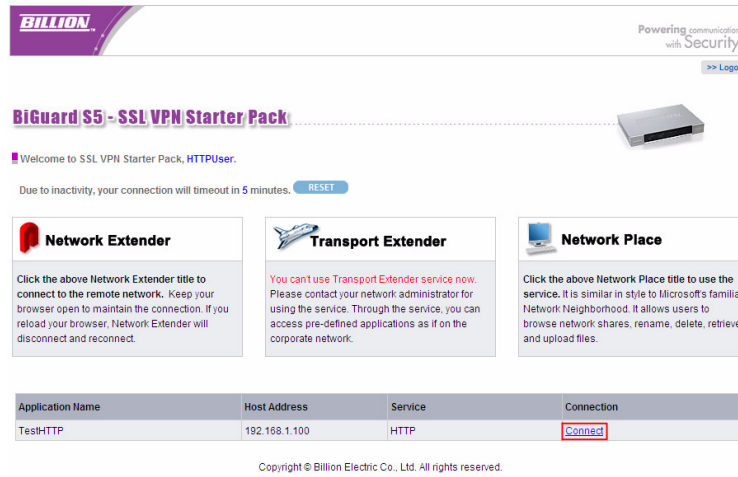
BILLION

Powering communication with Security

>> Logo

BiGuard S5 - SSL VPN Starter Pack

Welcome to SSL VPN Starter Pack, HTTPUser.

Due to inactivity, your connection will timeout in 5 minutes. RESET

Network Extender

Click the above Network Extender title to connect to the remote network. Keep your browser open to maintain the connection. If you reload your browser, Network Extender will disconnect and reconnect.

Transport Extender

You can't use Transport Extender service now. Please contact your network administrator for using the service. Through the service, you can access pre-defined applications as if on the corporate network.

Network Place

Click the above Network Place title to use the service. It is similar in style to Microsoft's familia Network Neighborhood. It allows users to browse network shares, rename, delete, retrieve and upload files.

| Application Name | Host Address | Service | Connection |
|---|---|---|---|
| TestHTTP | 192.168.1.100 | HTTP | Connect |

Copyright © Billion Electric Co., Ltd. All rights reserved.